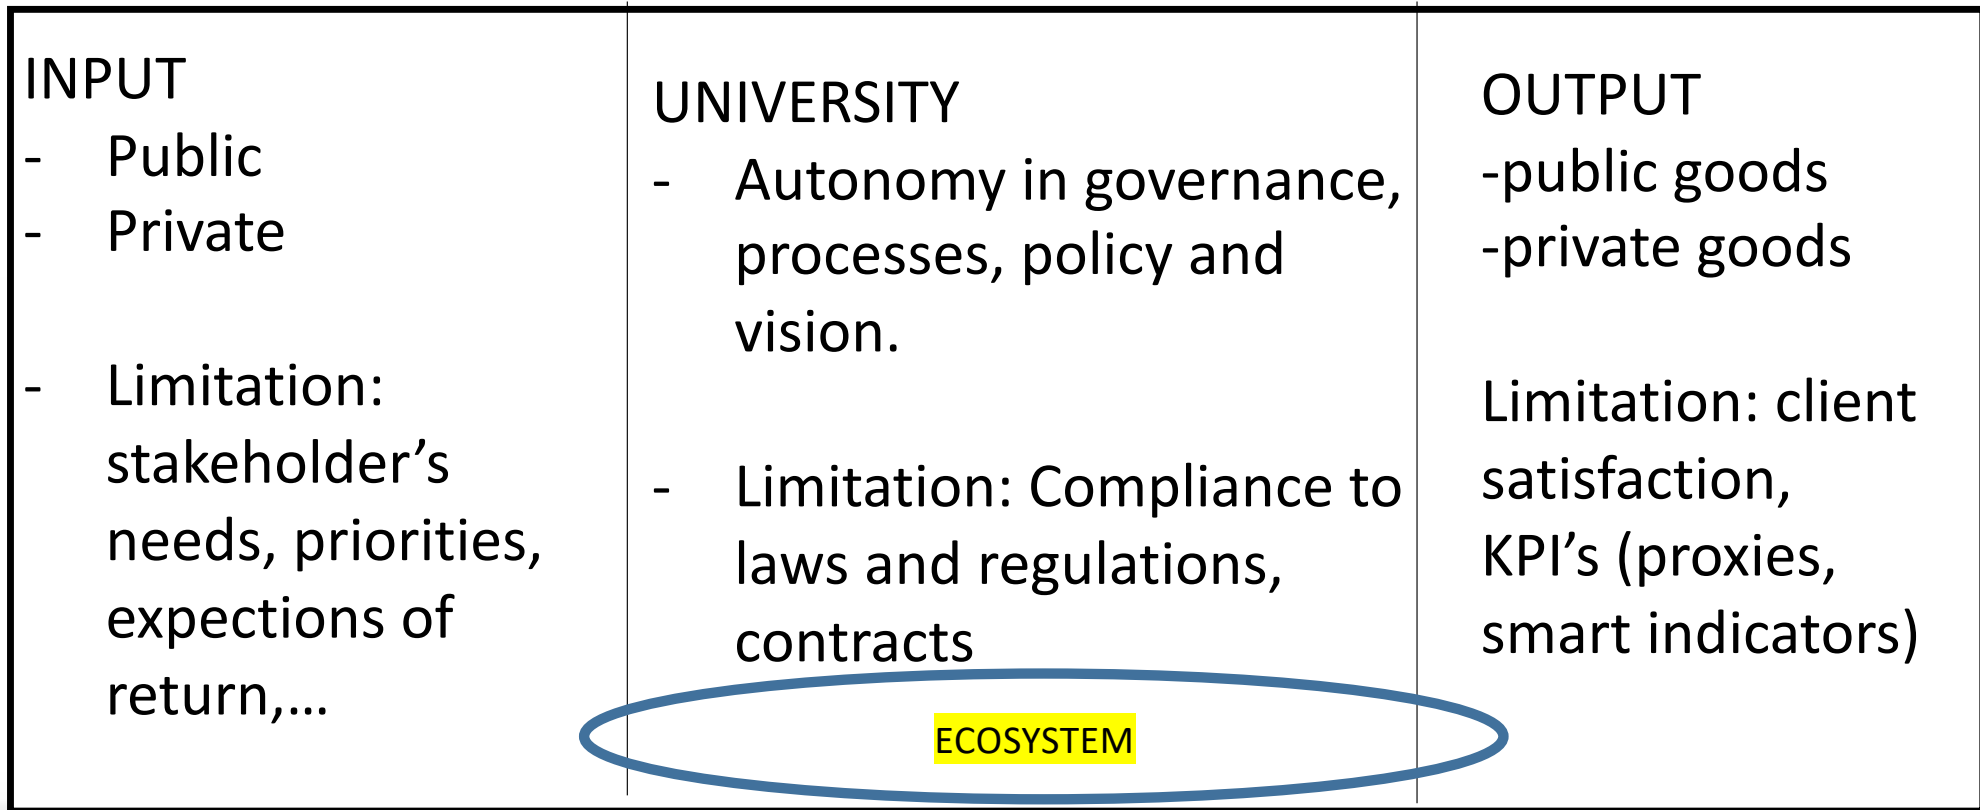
| INPUT<br>- Public<br>- Private<br><br>- Limitation: stakeholder's needs, priorities, expections of return,… | UNIVERSITY<br>- Autonomy in governance, processes, policy and vision.<br><br>- Limitation: Compliance to laws and regulations, contracts | OUTPUT<br>-public goods<br>-private goods<br><br>Limitation: client satisfaction, KPI's (proxies, smart indicators) |
|---|---|---|

ECOSYSTEM